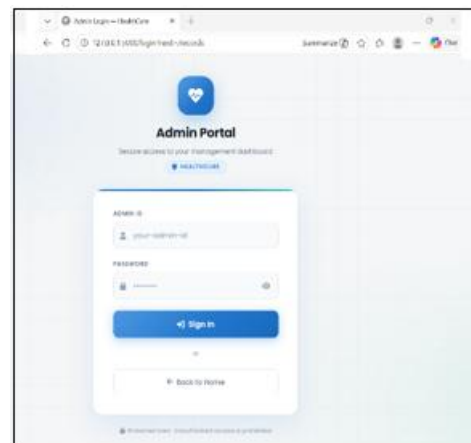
Admin Login — HealthCare

127.0.0.1:5000/login?next=/records

Summarize

Admin Portal

Secure access to your management dashboard

HEALTHCARE

ADMIN ID

your-admin-id

PASSWORD

••••••••

Sign In

or

Back to Home

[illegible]